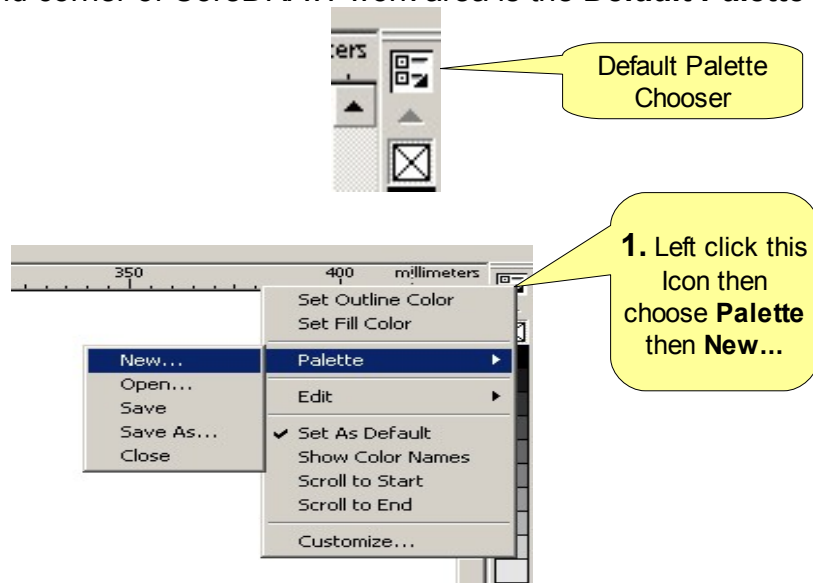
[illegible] corner of CorelDRAW work area is the Default Palette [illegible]

ters

Default Palette Chooser

350 400 millimeters

Set Outline Color
Set Fill Color
Palette
Edit
Set As Default
Show Color Names
Scroll to Start
Scroll to End
Customize...

New...
Open...
Save
Save As...
Close

**1.** Left click this Icon then choose **Palette** then **New...**